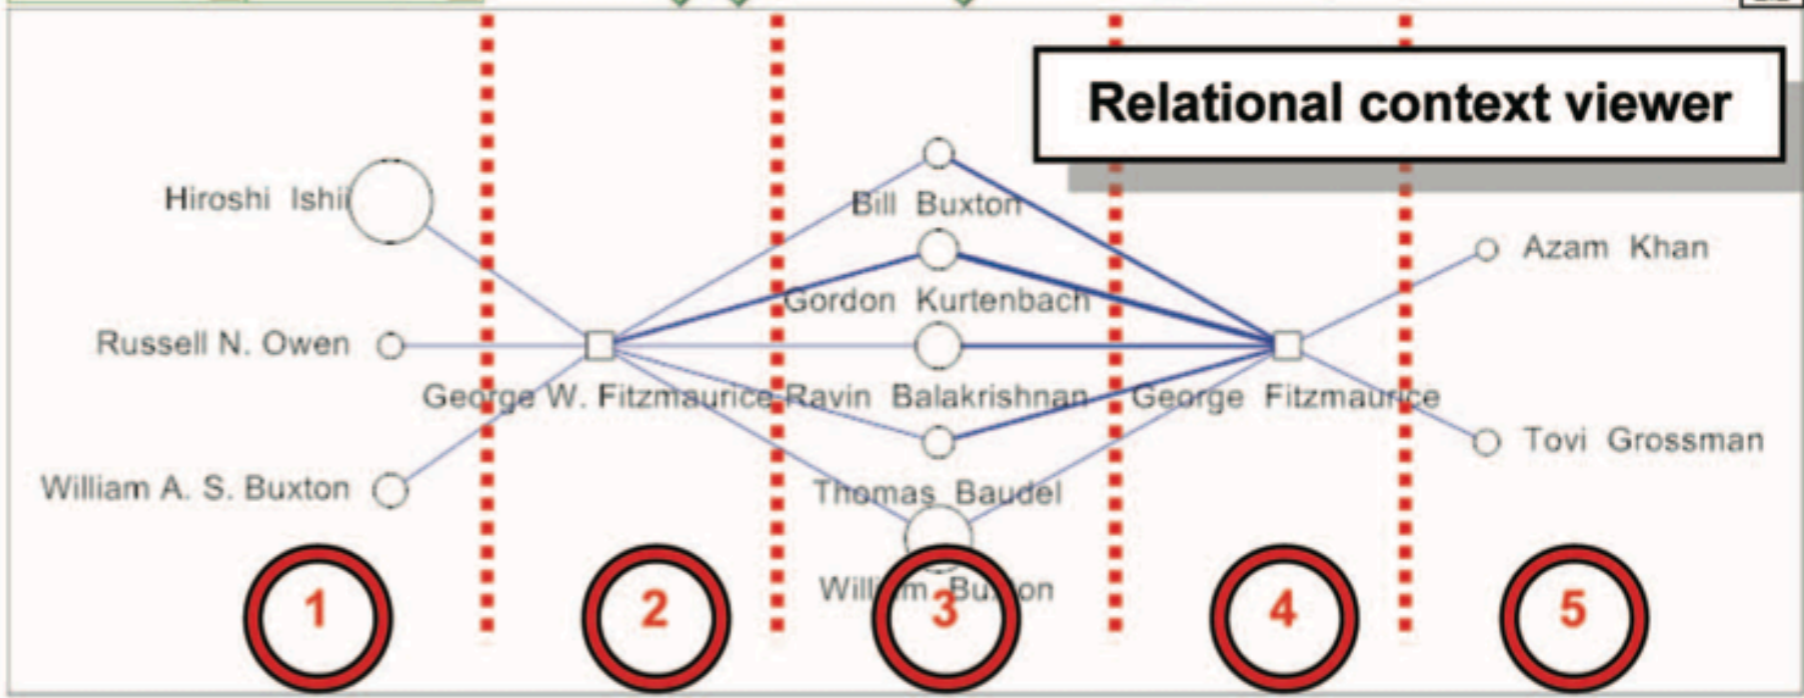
Relational context viewer

Hiroshi Ishii

Russell N. Owen

William A. S. Buxton

George W. Fitzmaurice

Bill Buxton

Gordon Kurtenbach

Ravin Balakrishnan

Thomas Baudel

William Buxton

George Fitzmaurice

Azam Khan

Tovi Grossman

1

2

3

4

5